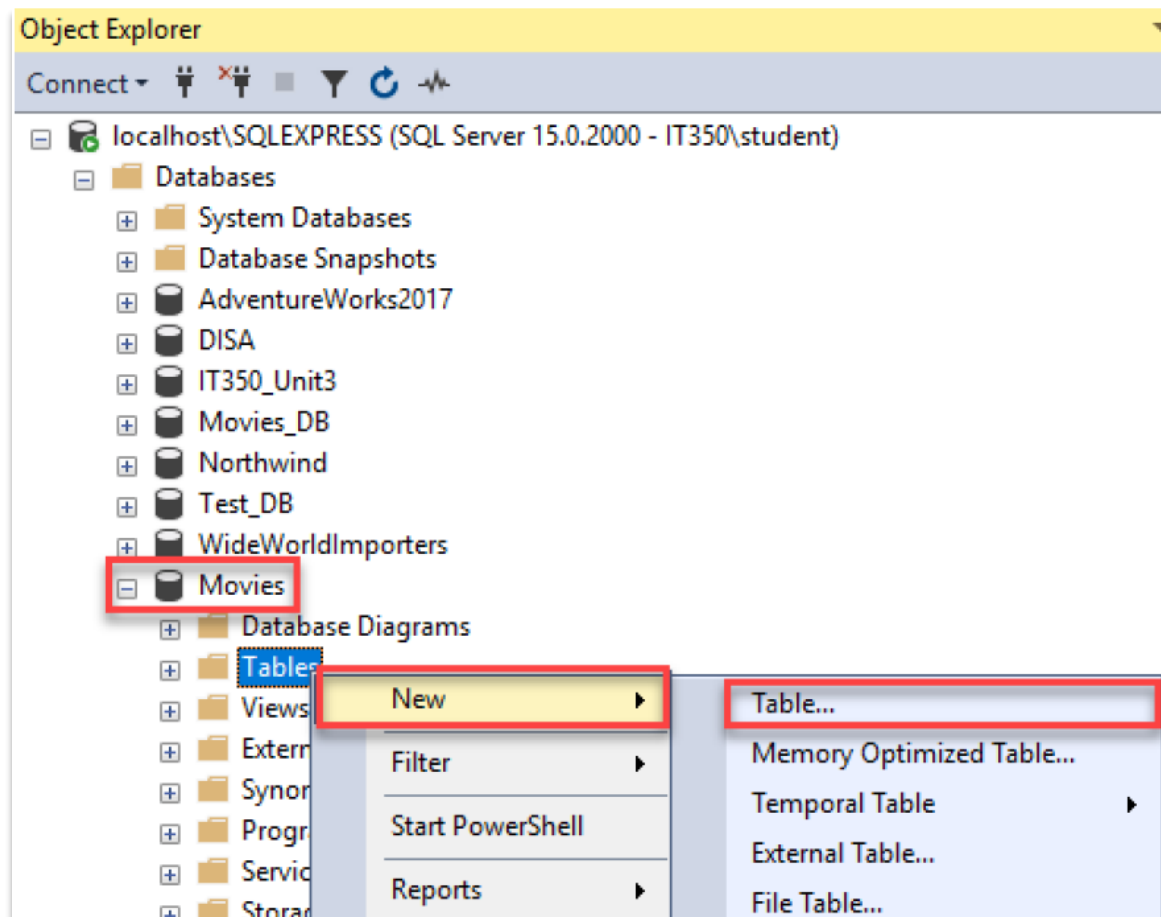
Object Explorer

Connect

localhost\SQLEXPRESS (SQL Server 15.0.2000 - IT350\student)
Databases
System Databases
Database Snapshots
AdventureWorks2017
DISA
IT350_Unit3
Movies_DB
Northwind
Test_DB
WideWorldImporters
Movies
Database Diagrams
Tables
Views
Extern
Synon
Progr
Servic
Storag

New
Filter
Start PowerShell
Reports

Table...
Memory Optimized Table...
Temporal Table
External Table...
File Table...